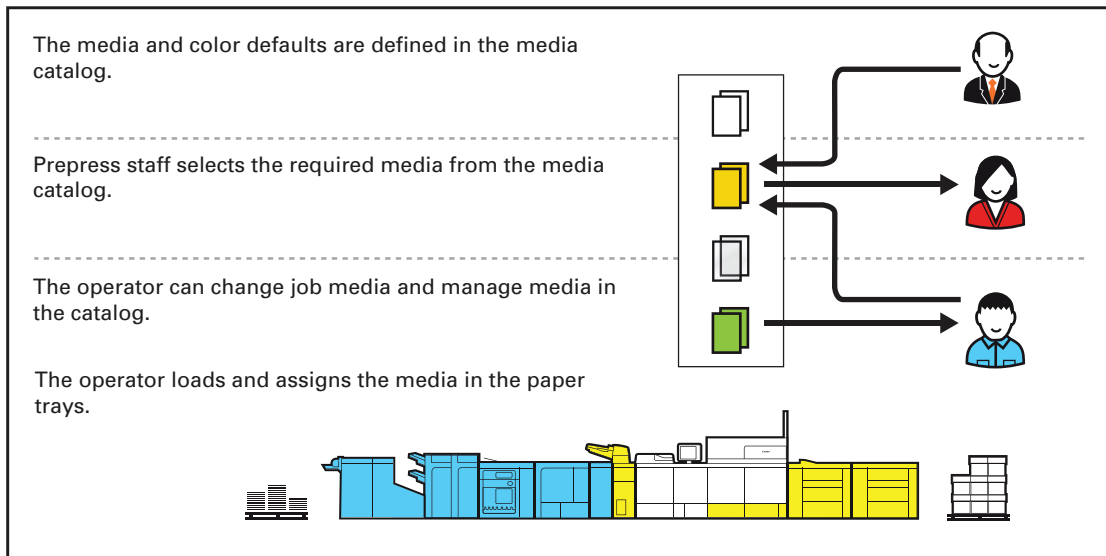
The media and color defaults are defined in the media catalog.

Prepress staff selects the required media from the media catalog.

The operator can change job media and manage media in the catalog.

The operator loads and assigns the media in the paper trays.